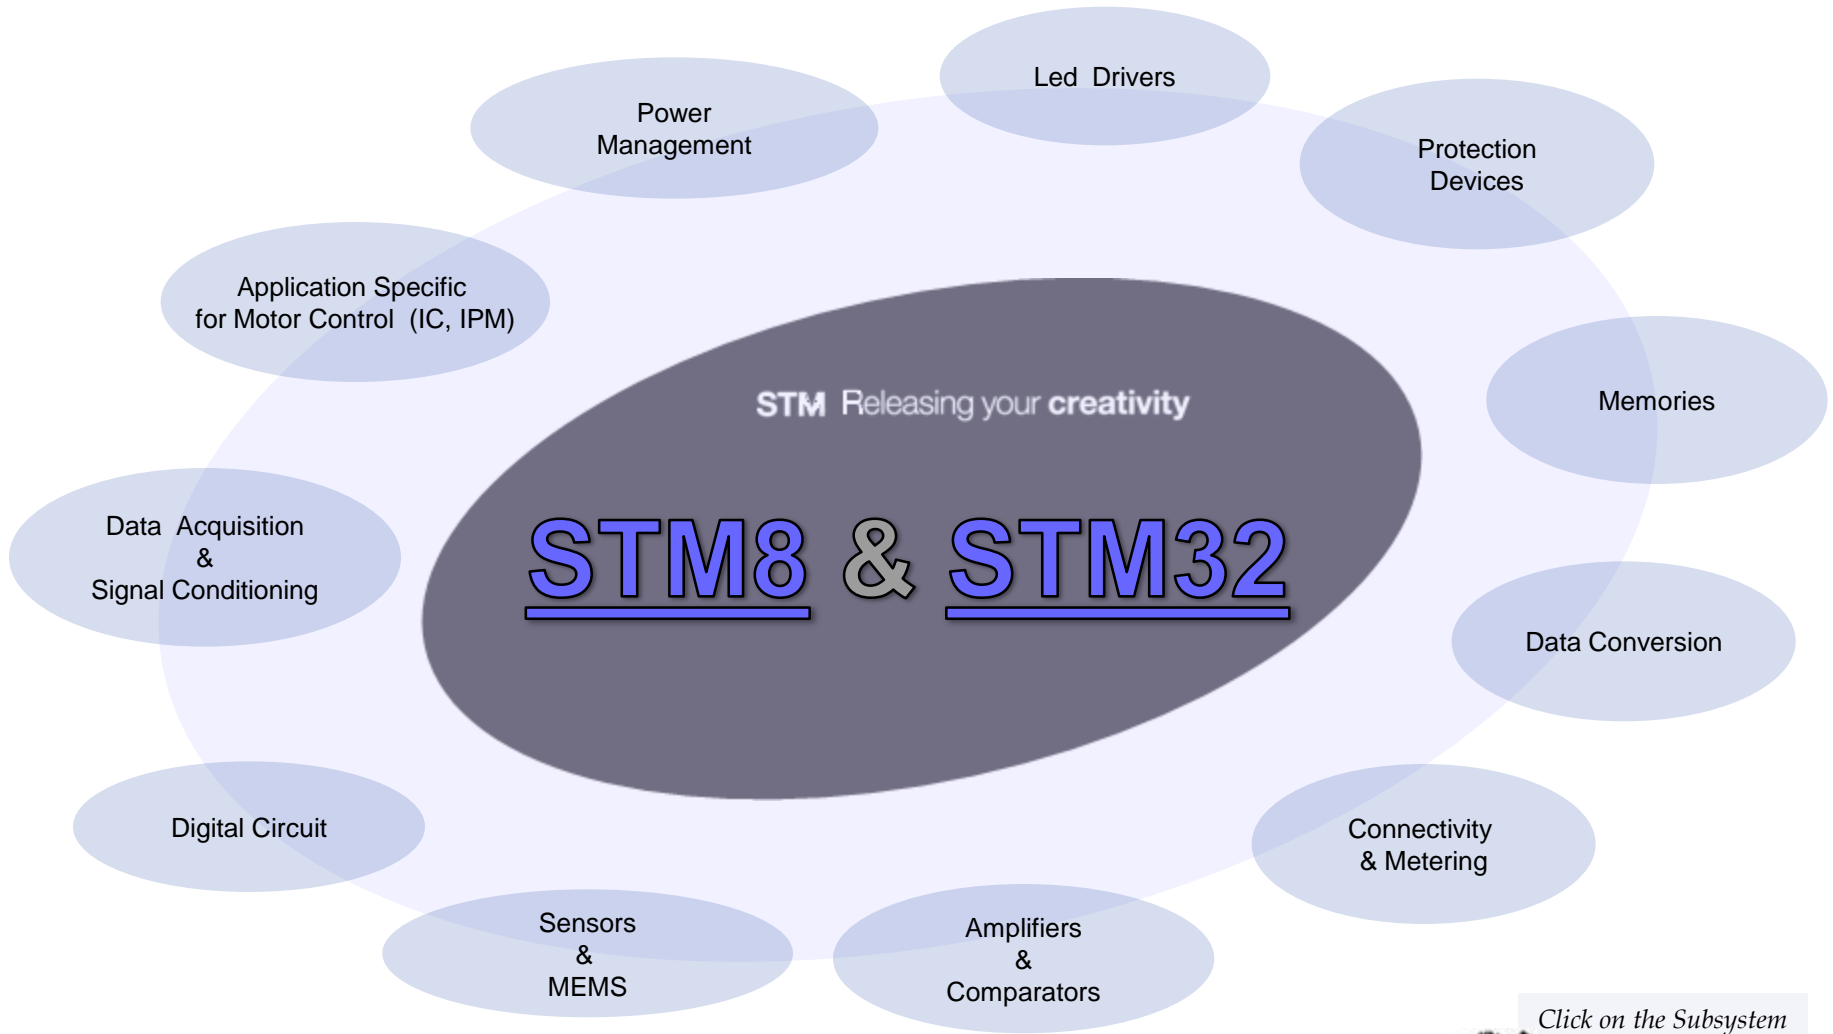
Power Management

Led Drivers

Protection Devices

Application Specific for Motor Control (IC, IPM)

STM Releasing your creativity

STM8 & STM32

Memories

Data Acquisition & Signal Conditioning

Data Conversion

Digital Circuit

Connectivity & Metering

Sensors & MEMS

Amplifiers & Comparators

Click on the Subsystem